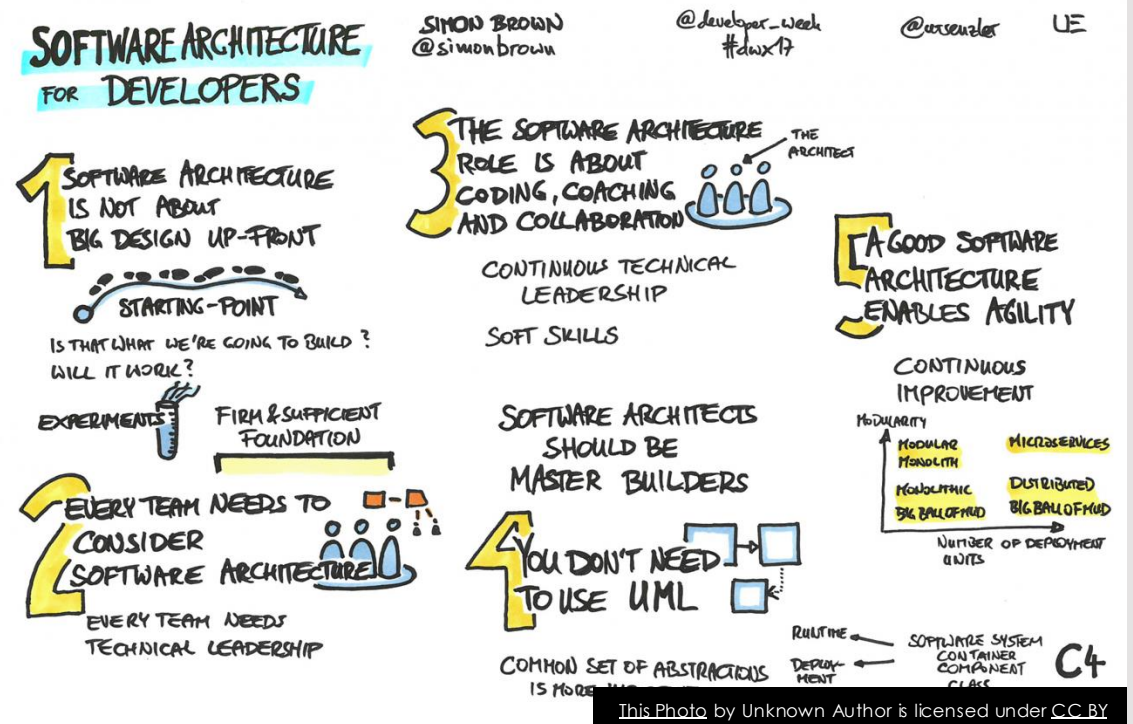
SOFTWARE ARCHITECTURE FOR DEVELOPERS

SIMON BROWN @simonbrown

@developer_week #dwx17

@ursenzler

UE

1 SOFTWARE ARCHITECTURE IS NOT ABOUT BIG DESIGN UP-FRONT

STARTING-POINT

IS THAT WHAT WE'RE GOING TO BUILD? WILL IT WORK?

EXPERIMENTS

FIRM & SUFFICIENT FOUNDATION

2 EVERY TEAM NEEDS TO CONSIDER SOFTWARE ARCHITECTURE

EVERY TEAM NEEDS TECHNICAL LEADERSHIP

3 THE SOFTWARE ARCHITECTURE ROLE IS ABOUT CODING, COACHING AND COLLABORATION

THE ARCHITECT

CONTINUOUS TECHNICAL LEADERSHIP

SOFT SKILLS

SOFTWARE ARCHITECTS SHOULD BE MASTER BUILDERS

4 YOU DON'T NEED TO USE UML

COMMON SET OF ABSTRACTIONS IS MORE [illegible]

5 A GOOD SOFTWARE ARCHITECTURE ENABLES AGILITY

CONTINUOUS IMPROVEMENT

MODULARITY

MODULAR MONOLITH

MICROSERVICES

MONOLITHIC BIG BALL OF MUD

DISTRIBUTED BIG BALL OF MUD

NUMBER OF DEPLOYMENT UNITS

RUNTIME

DEPLOY-MENT

SOFTWARE SYSTEM
CONTAINER
COMPONENT
CLASS

C4

This Photo by Unknown Author is licensed under CC BY